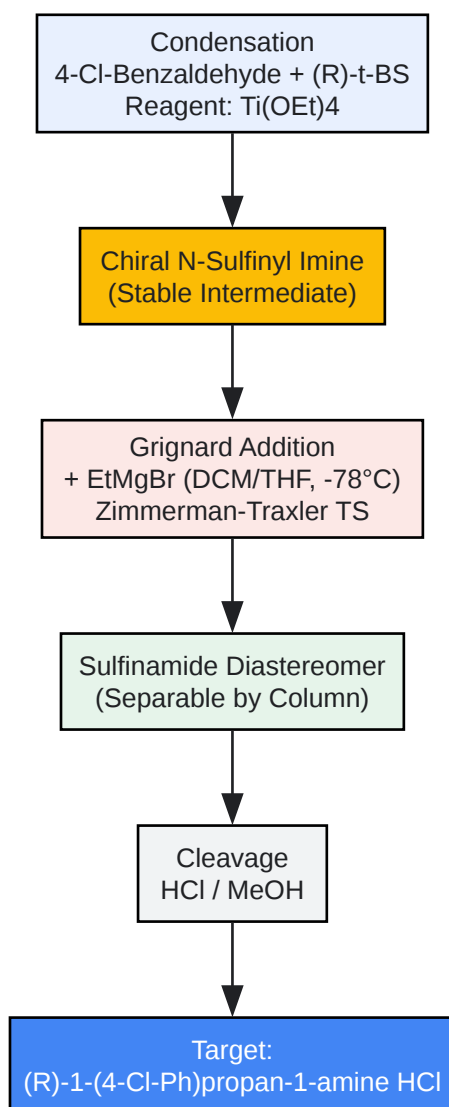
Condensation
4-Cl-Benzaldehyde + (R)-t-BS
Reagent: Ti(OEt)4

Chiral N-Sulfinyl Imine
(Stable Intermediate)

Grignard Addition
+ EtMgBr (DCM/THF, -78°C)
Zimmerman-Traxler TS

Sulfinamide Diastereomer
(Separable by Column)

Cleavage
HCl / MeOH

Target:
(R)-1-(4-Cl-Ph)propan-1-amine HCl